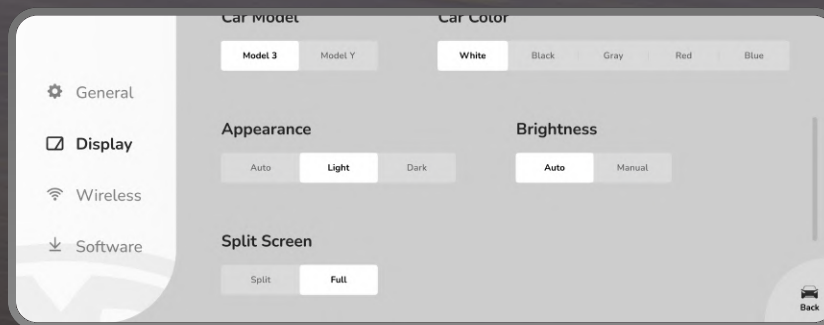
Car Model

Model 3 | Model Y

Car Color

White | Black | Gray | Red | Blue

General

Display

Wireless

Software

Appearance

Auto | Light | Dark

Brightness

Auto | Manual

Split Screen

Split | Full

Back